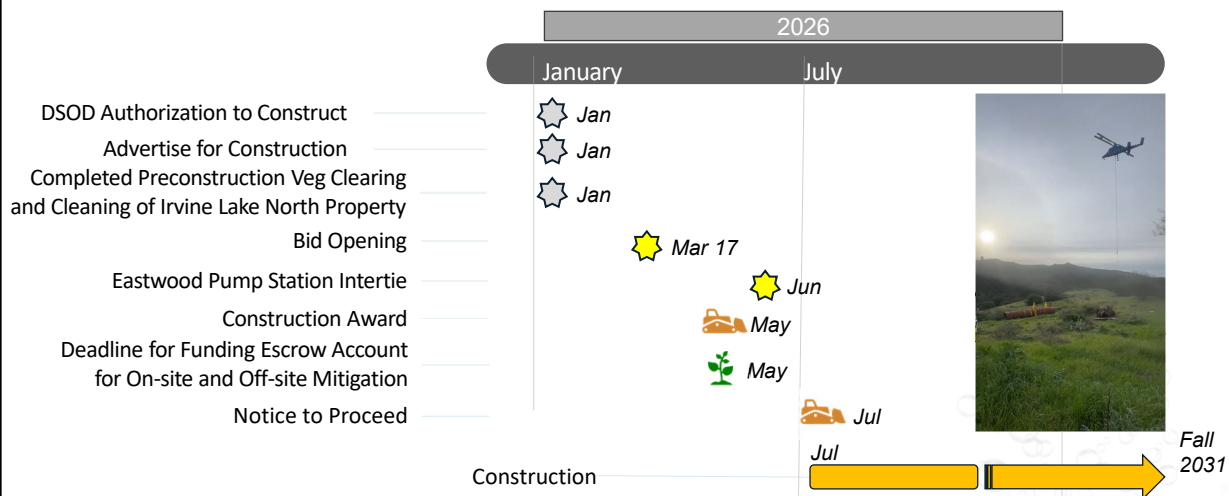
2026

January

July

DSOD Authorization to Construct

Jan

Advertise for Construction

Jan

Completed Preconstruction Veg Clearing and Cleaning of Irvine Lake North Property

Jan

Bid Opening

Mar 17

Eastwood Pump Station Intertie

Jun

Construction Award

May

Deadline for Funding Escrow Account for On-site and Off-site Mitigation

May

Notice to Proceed

Jul

Jul

Fall 2031

Construction